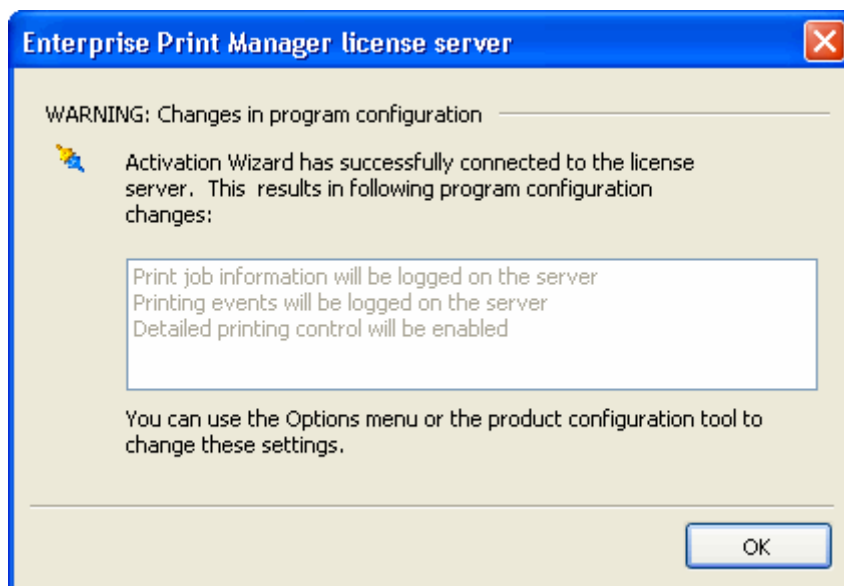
Enterprise Print Manager license server

WARNING: Changes in program configuration

Activation Wizard has successfully connected to the license server. This results in following program configuration changes:

Print job information will be logged on the server
Printing events will be logged on the server
Detailed printing control will be enabled

You can use the Options menu or the product configuration tool to change these settings.

OK